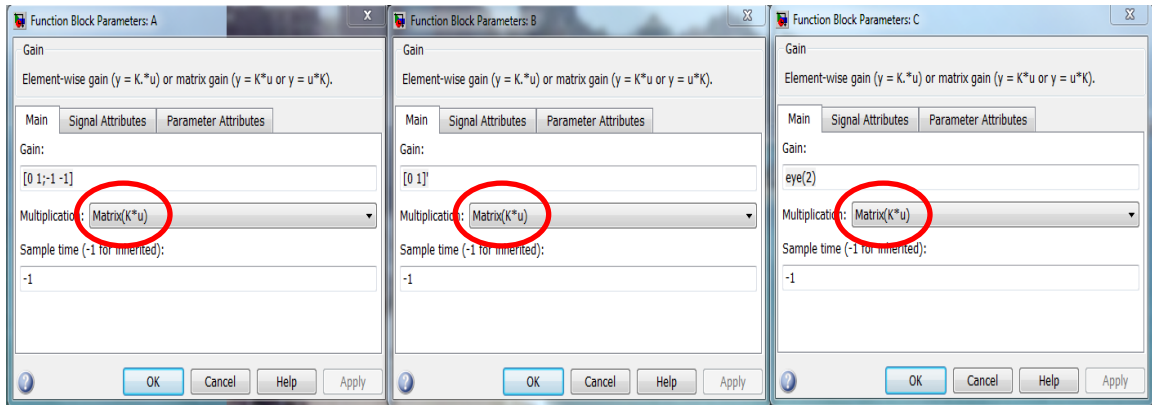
Function Block Parameters: A

Gain

Element-wise gain (y = K.*u) or matrix gain (y = K*u or y = u*K).

Main | Signal Attributes | Parameter Attributes

Gain:

[0 1;-1 -1]

Multiplicatio : Matrix(K*u)

Sample time (-1 for inherited):

-1

OK | Cancel | Help | Apply

Function Block Parameters: B

Gain

Element-wise gain (y = K.*u) or matrix gain (y = K*u or y = u*K).

Main | Signal Attributes | Parameter Attributes

Gain:

[0 1]'

Multiplicatio : Matrix(K*u)

Sample time (-1 for inherited):

-1

OK | Cancel | Help | Apply

Function Block Parameters: C

Gain

Element-wise gain (y = K.*u) or matrix gain (y = K*u or y = u*K).

Main | Signal Attributes | Parameter Attributes

Gain:

eye(2)

Multiplicatio : Matrix(K*u)

Sample time (-1 for inherited):

-1

OK | Cancel | Help | Apply